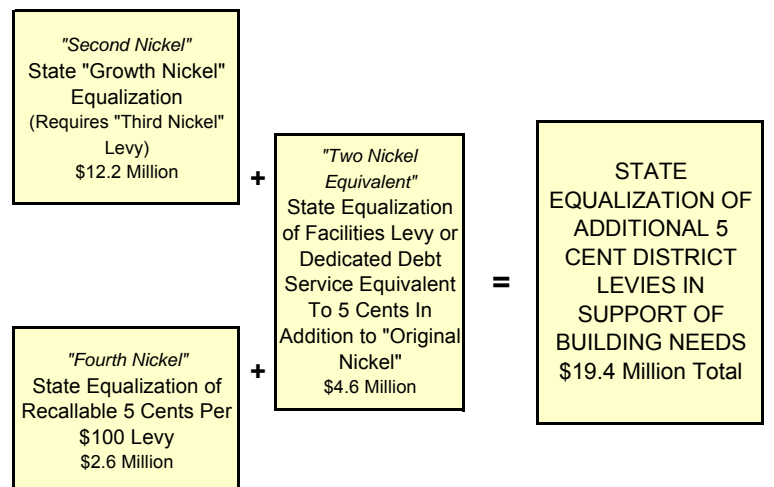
"Second Nickel"
State "Growth Nickel" Equalization
(Requires "Third Nickel" Levy)
\$12.2 Million

+

"Two Nickel Equivalent"
State Equalization of Facilities Levy or Dedicated Debt Service Equivalent To 5 Cents In Addition to "Original Nickel"
\$4.6 Million

=

STATE EQUALIZATION OF ADDITIONAL 5 CENT DISTRICT LEVIES IN SUPPORT OF BUILDING NEEDS
\$19.4 Million Total

"Fourth Nickel"
State Equalization of Recallable 5 Cents Per \$100 Levy
\$2.6 Million

+